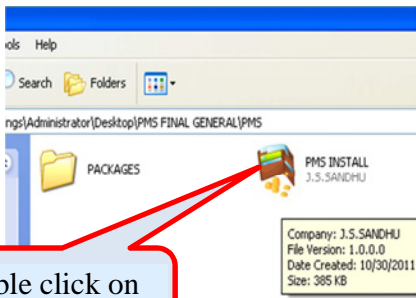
ools Help

Search Folders

ngs\Administrator\Desktop\PMS FINAL GENERAL\PMS

PACKAGES

PMS INSTALL
J.S.SANDHU

Company: J.S.SANDHU
File Version: 1.0.0.0
Date Created: 10/30/2011
Size: 385 KB

ble click on